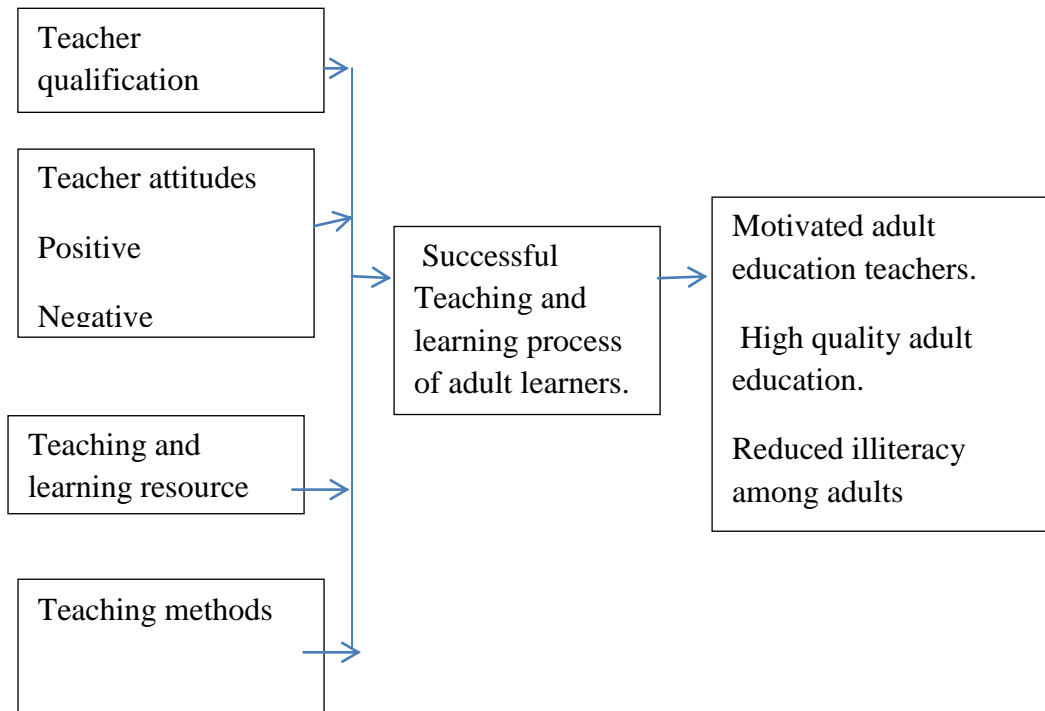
Teacher qualification

Teacher attitudes

Positive

Negative

Teaching and learning resource

Teaching methods

Successful Teaching and learning process of adult learners.

Motivated adult education teachers.

High quality adult education.

Reduced illiteracy among adults